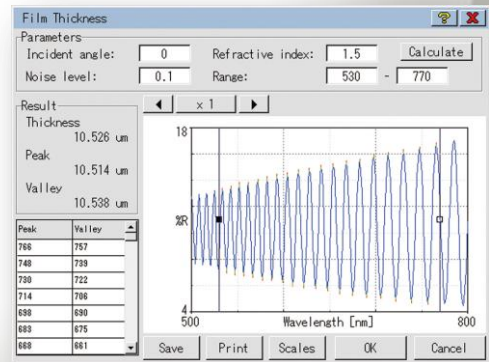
Film Thickness

Parameters
Incident angle: 0
Refractive index: 1.5
Calculate
Noise level: 0.1
Range: 530 - 770

Result
Thickness
10.526 um
Peak
10.514 um
Valley
10.538 um

x 1

| Peak | Valley |
|---|---|
| 766 | 757 |
| 748 | 739 |
| 730 | 722 |
| 714 | 706 |
| 698 | 690 |
| 683 | 675 |
| 668 | 661 |

18
%R
4
500
Wavelength [nm]
800

Save
Print
Scales
OK
Cancel